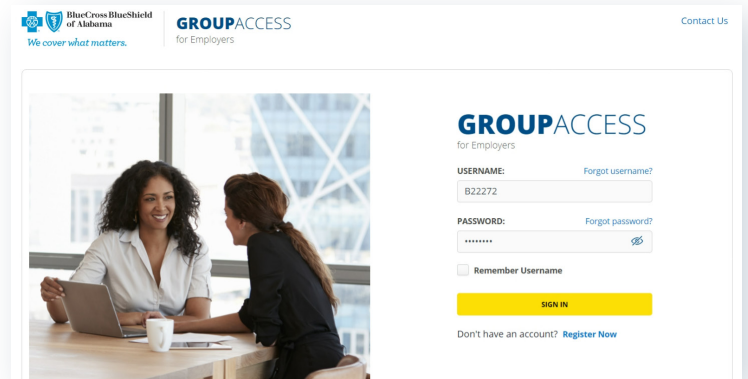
BlueCross BlueShield of Alabama
We cover what matters.

GROUPACCESS
for Employers

Contact Us

GROUPACCESS
for Employers

USERNAME:
Forgot username?
B22272

PASSWORD:
Forgot password?
••••••••

Remember Username

SIGN IN

Don't have an account? Register Now